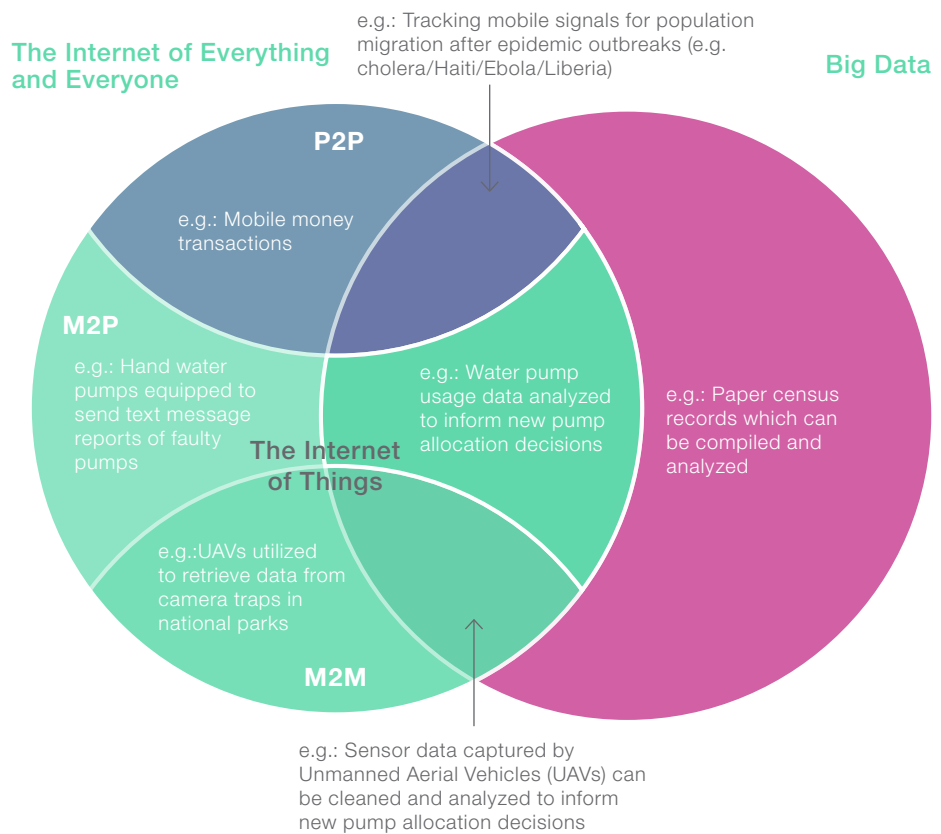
The Internet of Everything and Everyone

e.g.: Tracking mobile signals for population migration after epidemic outbreaks (e.g. cholera/Haiti/Ebola/Liberia)

Big Data

P2P

e.g.: Mobile money transactions

M2P

e.g.: Hand water pumps equipped to send text message reports of faulty pumps

e.g.: Water pump usage data analyzed to inform new pump allocation decisions

e.g.: Paper census records which can be compiled and analyzed

The Internet of Things

e.g.:UAVs utilized to retrieve data from camera traps in national parks

M2M

e.g.: Sensor data captured by Unmanned Aerial Vehicles (UAVs) can be cleaned and analyzed to inform new pump allocation decisions